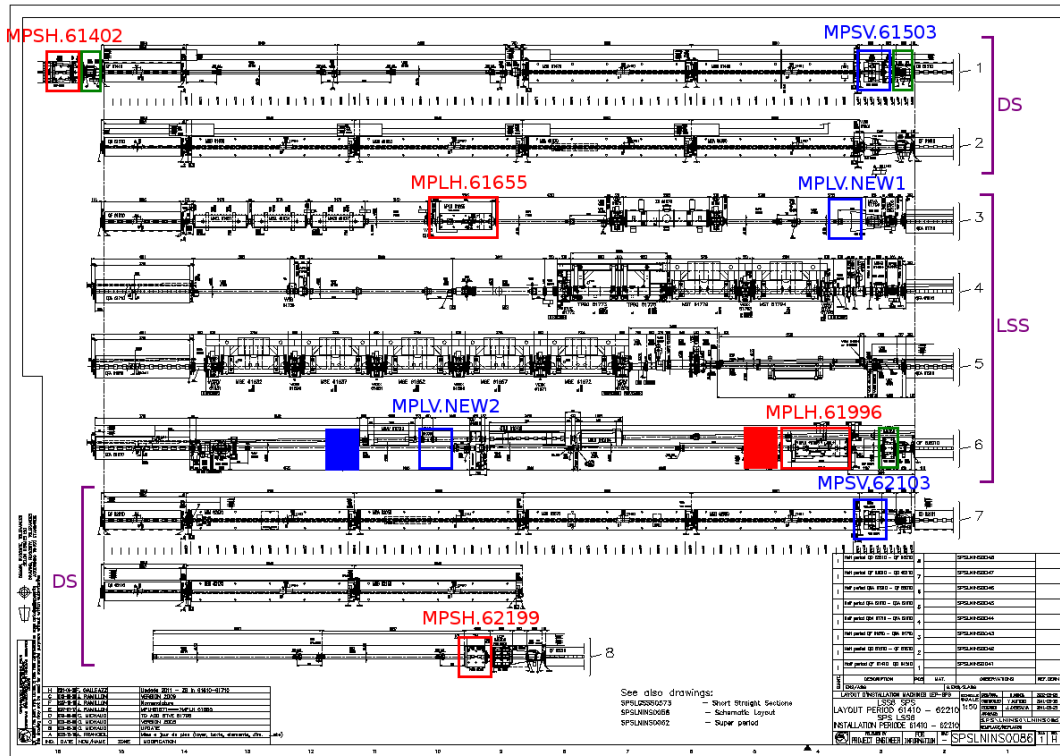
MPSH.61402

MPSV.61503

1

DS

2

MPLH.61655

MPLV.NEW1

3

4

LSS

5

MPLV.NEW2

MPLH.61996

6

MPSV.62103

7

DS

MPSH.62199

8

See also drawings:
SPSLSSS0573 – Short Straight Sections
SPSLNINS0056 – Schematic Layout
SPSLNINS0062 – Super period

LAYOUT INSTALLATION MACHINES SEP-SPS
LSS6 SPS
LAYOUT PERIOD 61410 – 62210
SPS LSS6
INSTALLATION PERIODE 61410 – 62210

1:50

SPSLNINS0086

H

DESCRIPTION

OBSERVATIONS

PROJECT ENGINEER

FOR INFORMATION

Update 2011 – ZS in 61610-61710
VERSION 2009
Renumbering
TO ADD BTVS 61709
UPDATE

ZONE

MODIFICATION

DATE

NOM/NAME

IND.